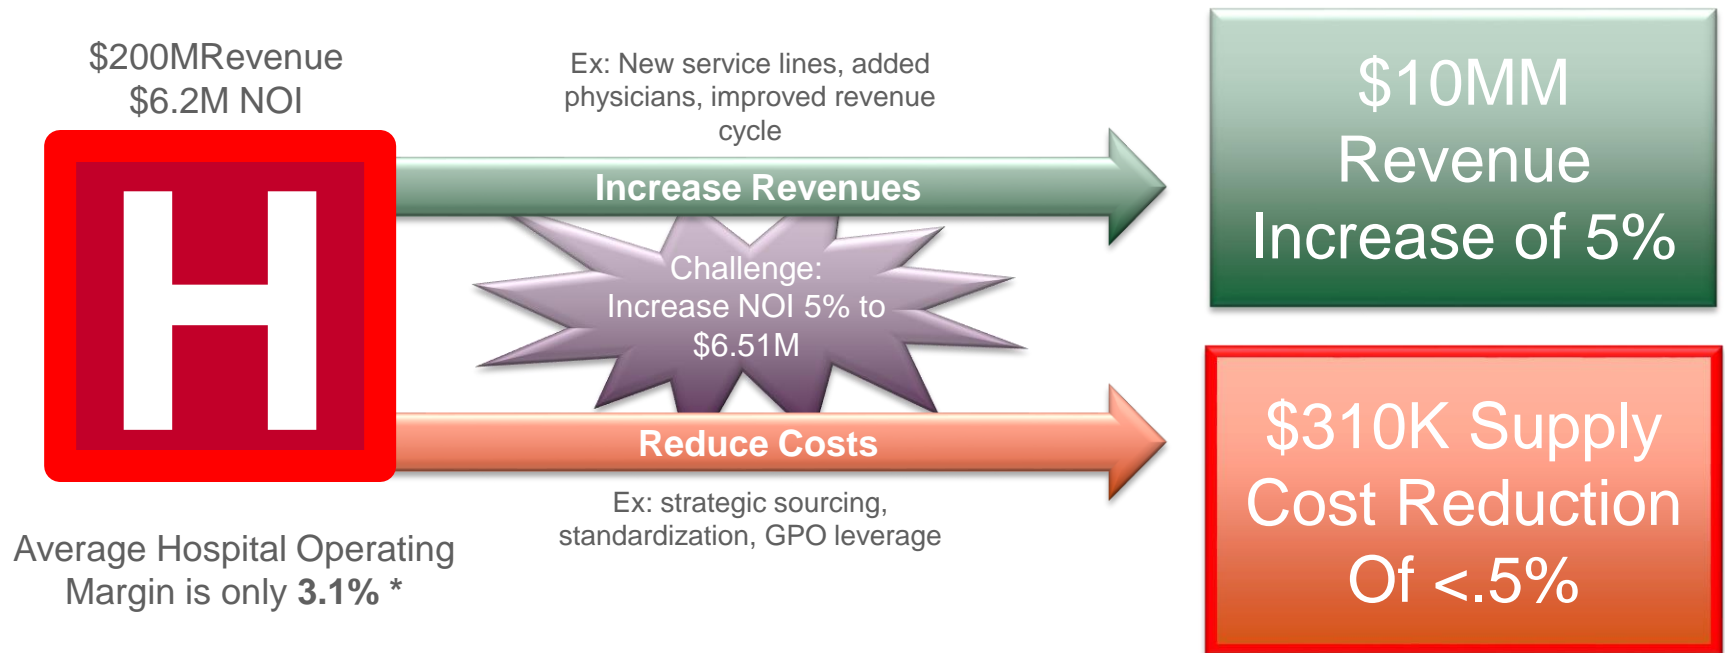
$200MRevenue
$6.2M NOI

H

Average Hospital Operating Margin is only **3.1%** *

Ex: New service lines, added physicians, improved revenue cycle

Increase Revenues

Challenge:
Increase NOI 5% to $6.51M

Reduce Costs

Ex: strategic sourcing, standardization, GPO leverage

$10MM Revenue Increase of 5%

$310K Supply Cost Reduction Of <.5%